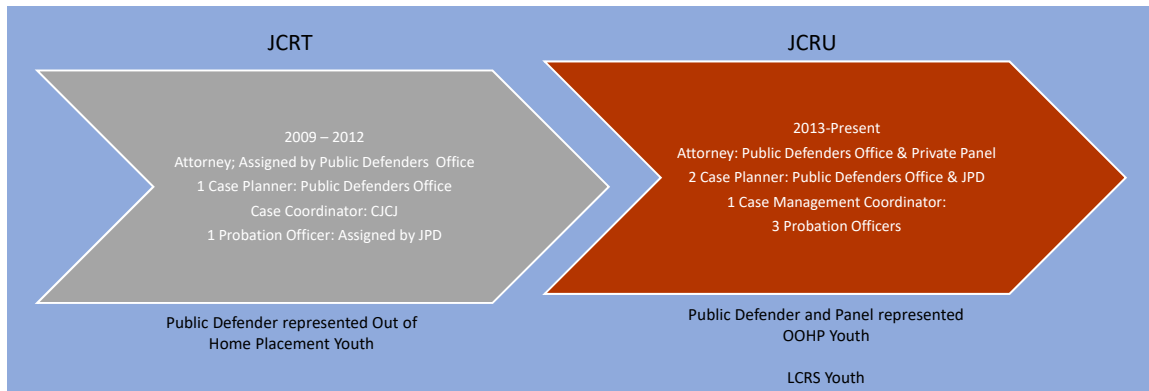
JCRT

2009 – 2012
Attorney; Assigned by Public Defenders Office
1 Case Planner: Public Defenders Office
Case Coordinator: CJCJ
1 Probation Officer: Assigned by JPD

Public Defender represented Out of Home Placement Youth

JCRU

2013-Present
Attorney: Public Defenders Office & Private Panel
2 Case Planner: Public Defenders Office & JPD
1 Case Management Coordinator:
3 Probation Officers

Public Defender and Panel represented OOHP Youth

LCRS Youth